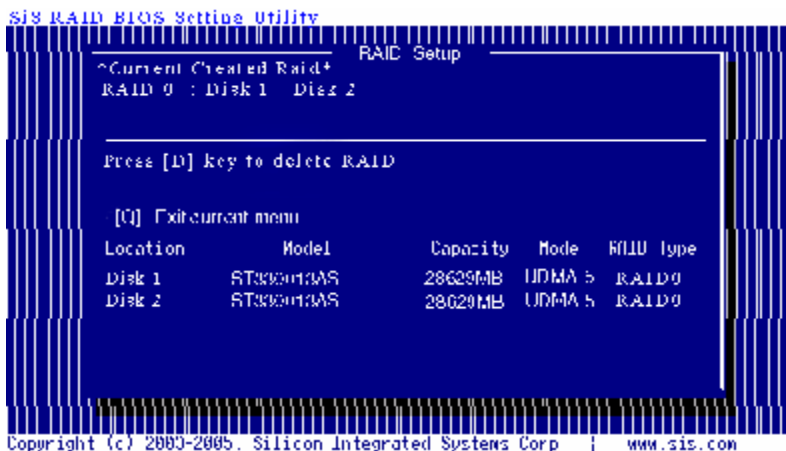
SiS RAID BIOS Setting Utility

RAID Setup

*Current Created Raid*
RAID 0 : Disk 1 Disk 2

Press [D] key to delete RAID

[Q] Exit current menu

| Location | Model | Capacity | Mode | RAID Type |
|---|---|---|---|---|
| Disk 1 | ST330013AS | 28629MB | UDMA 5 | RAID0 |
| Disk 2 | ST330013AS | 28629MB | UDMA 5 | RAID0 |

Copyright (c) 2003-2005. Silicon Integrated Systems Corp | www.sis.com